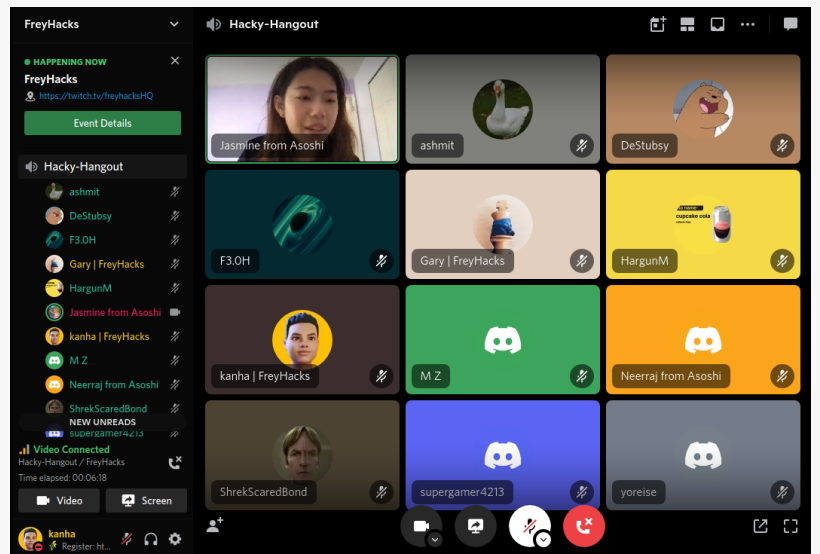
FreyHacks

HAPPENING NOW

FreyHacks

https://twitch.tv/freyhacksHQ

Event Details

Hacky-Hangout

ashmit

DeStubsy

F3.0H

Gary | FreyHacks

HargunM

Jasmine from Asoshi

kanha | FreyHacks

M Z

Neerraj from Asoshi

ShrekScaredBond

NEW UNREADS

supergamer4213

Video Connected

Hacky-Hangout / FreyHacks

Time elapsed: 00:06:18

Video

Screen

kanha

Register: ht...

Hacky-Hangout

Jasmine from Asoshi

ashmit

DeStubsy

F3.0H

Gary | FreyHacks

my name
cupcake cola

HargunM

kanha | FreyHacks

M Z

Neerraj from Asoshi

ShrekScaredBond

supergamer4213

yoreise